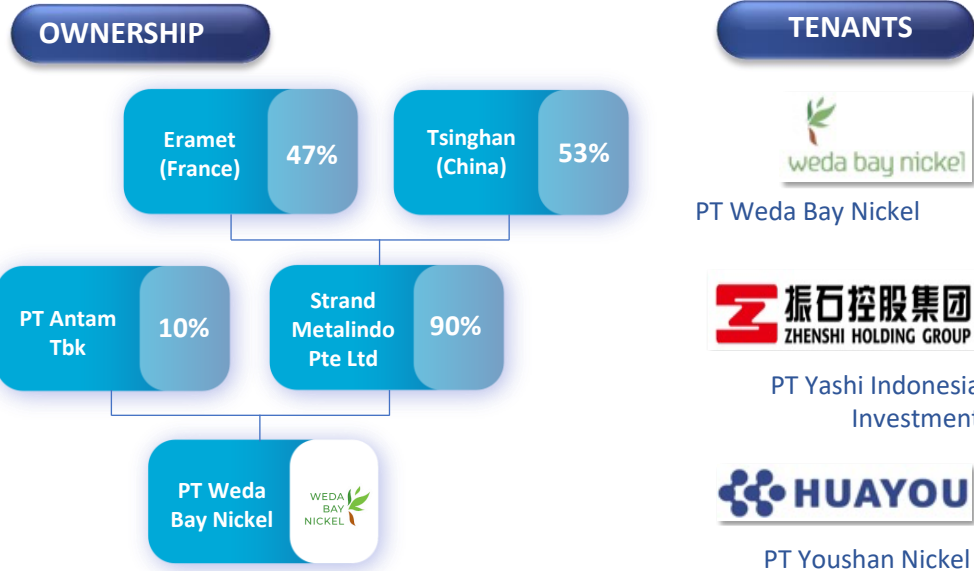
OWNERSHIP

Eramet (France) 47%

Tsinghan (China) 53%

PT Antam Tbk 10%

Strand Metalindo Pte Ltd 90%

PT Weda Bay Nickel

WEDA BAY NICKEL

TENANTS

weda bay nickel

PT Weda Bay Nickel

振石控股集团 ZHENSHI HOLDING GROUP

PT Yashi Indonesia Investment

HUAYOU

PT Youshan Nickel